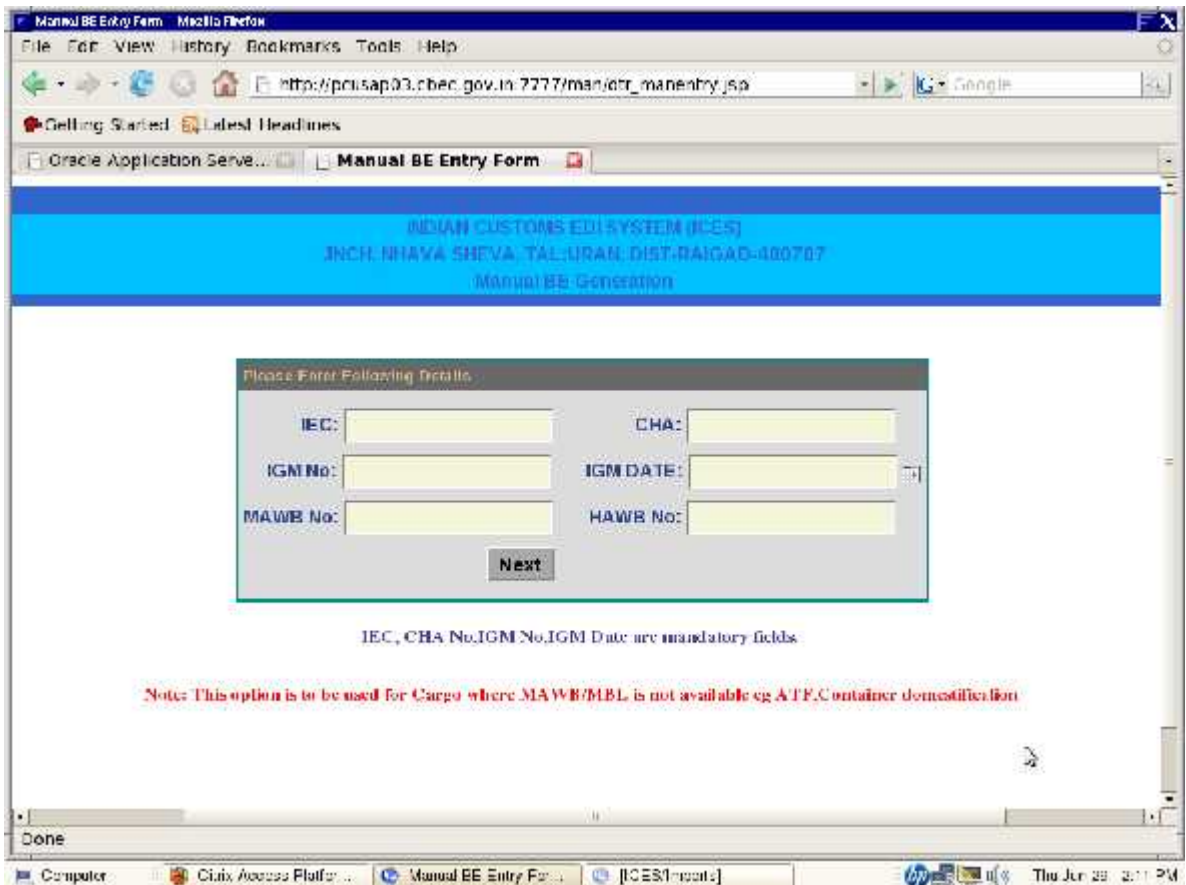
Manual BE Entry Form - Mozilla Firefox

File Edit View History Bookmarks Tools Help

http://pcusap03.cbec.gov.in:7777/man/dtr_manentry.jsp

Google

Getting Started Latest Headlines

Oracle Application Serve...

Manual BE Entry Form

INDIAN CUSTOMS EDI SYSTEM (ICES)
JNCH, NHAVA SHEVA, TAL:URAN, DIST-RAIGAD-400707
Manual BE Generation

Please Enter Following Details

IEC:

CHA:

IGM No:

IGM DATE:

MAWB No:

HAWB No:

Next

IEC, CHA No,IGM No,IGM Date are mandatory fields

Note: This option is to be used for Cargo where MAWB/MBL is not available eg ATF,Container domestification

Done

Computer

Citrix Access Platfor...

Manual BE Entry For...

[ICES/Imports]

Thu Jun 28 3:11 PM